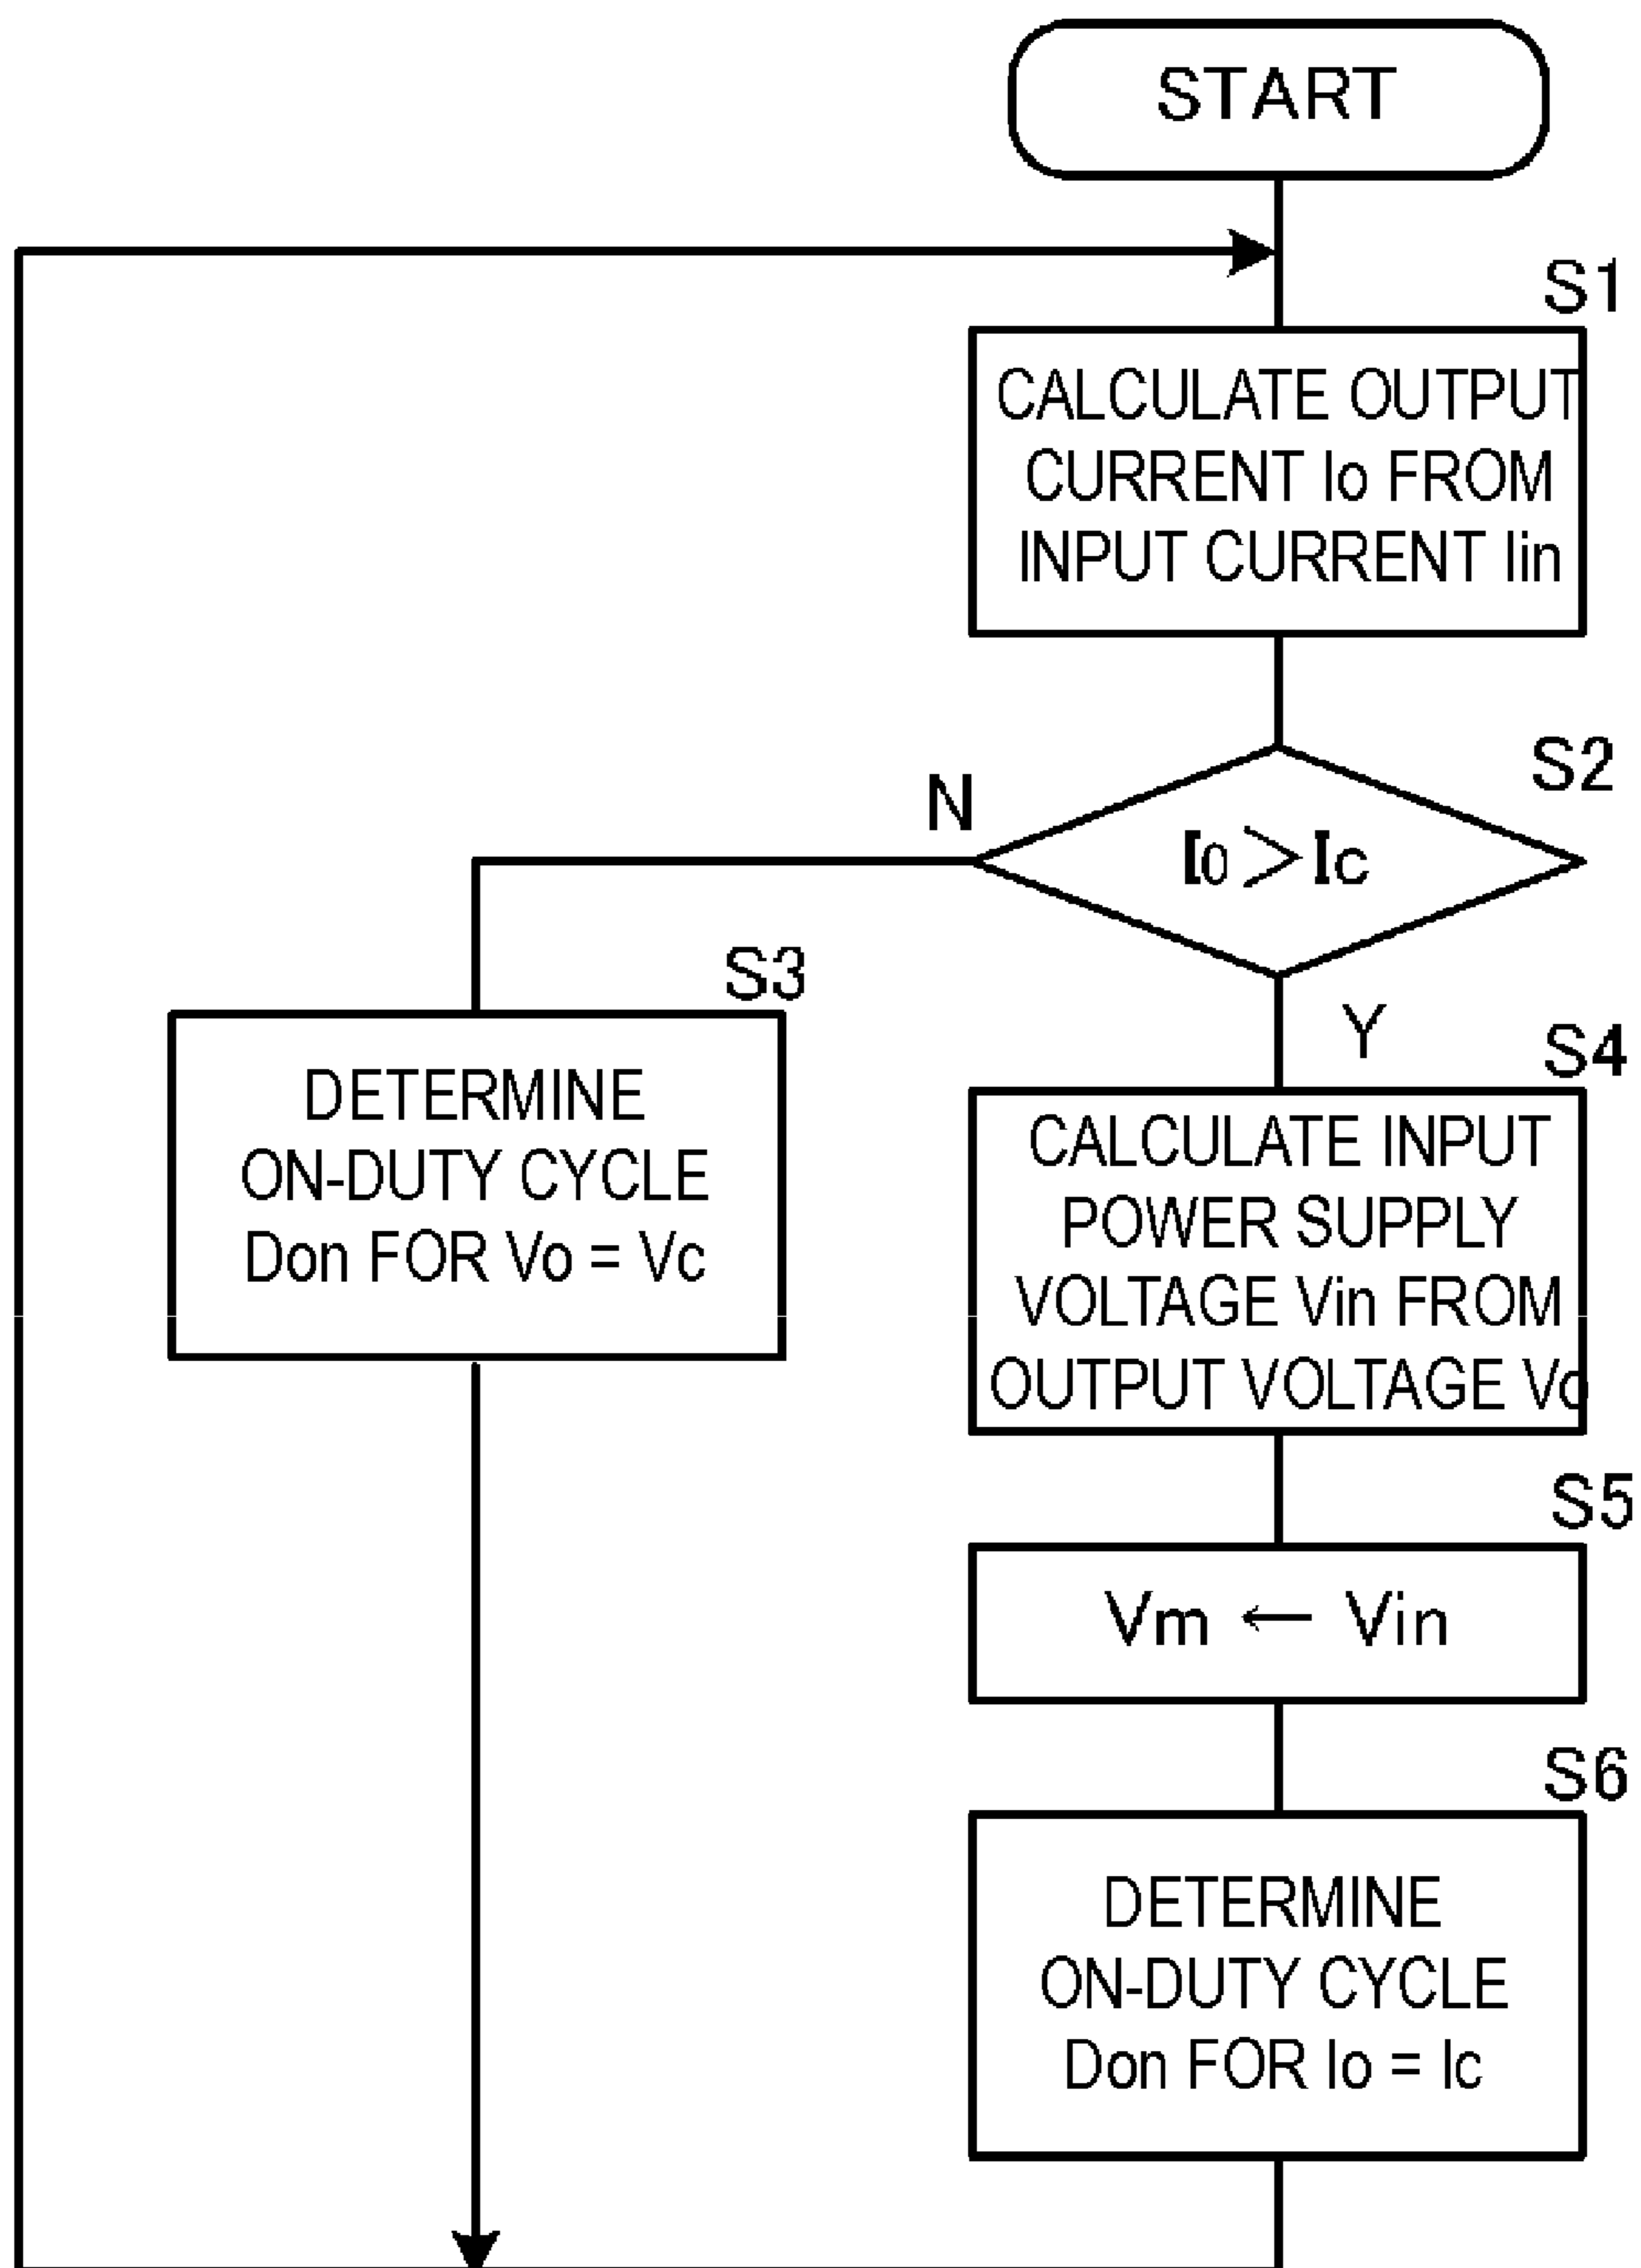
START

S1

CALCULATE OUTPUT CURRENT Io FROM INPUT CURRENT Iin

S2

N

$I_0 > I_c$

Y

S3

DETERMINE ON-DUTY CYCLE Don FOR Vo = Vc

S4

CALCULATE INPUT POWER SUPPLY VOLTAGE Vin FROM OUTPUT VOLTAGE Vo

S5

Vm ← Vin

S6

DETERMINE ON-DUTY CYCLE Don FOR Io = Ic